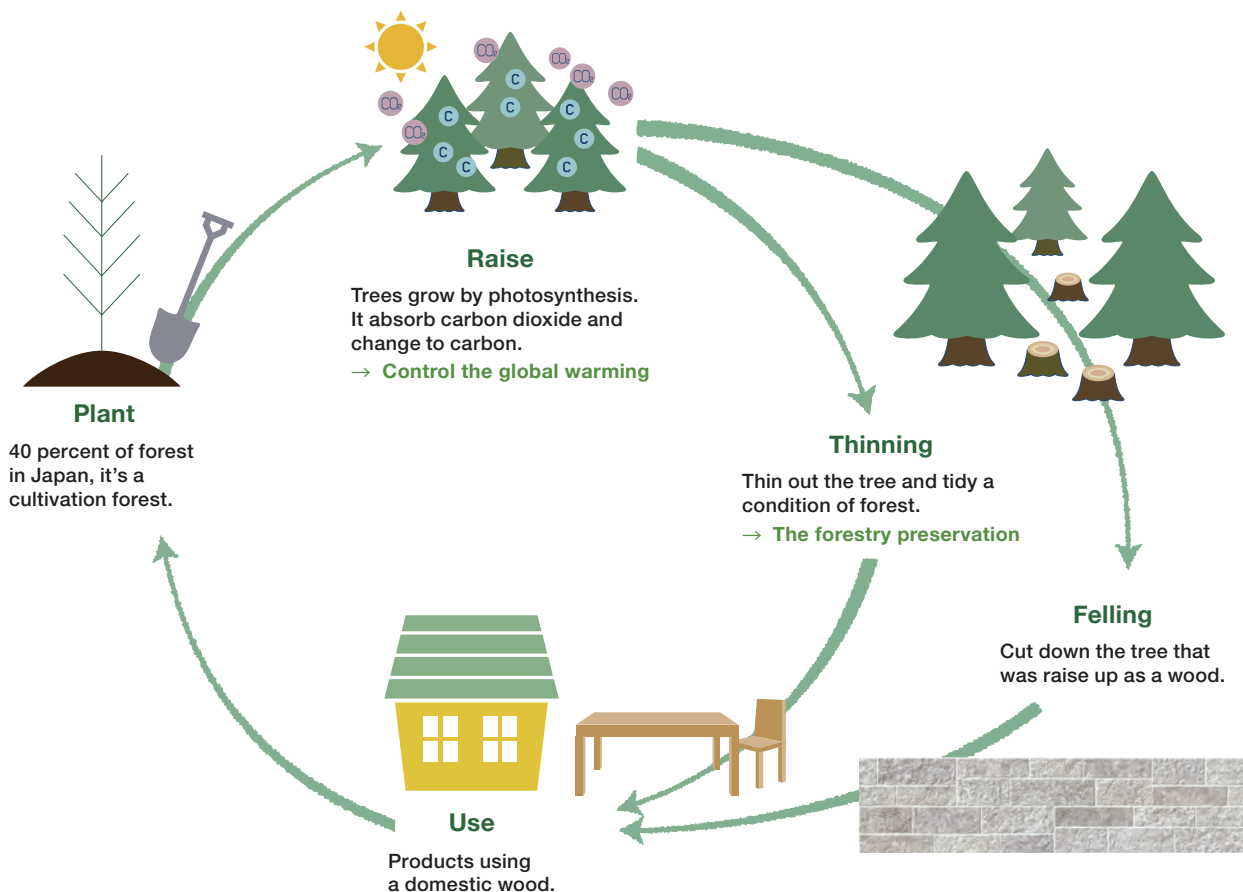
$CO_2$ $CO_2$ $CO_2$ $CO_2$ $CO_2$ $CO_2$
C C C C C C C C C

Raise

Trees grow by photosynthesis. It absorb carbon dioxide and change to carbon.
→ Control the global warming

Plant

40 percent of forest in Japan, it's a cultivation forest.

Thinning

Thin out the tree and tidy a condition of forest.
→ The forestry preservation

Felling

Cut down the tree that was raise up as a wood.

Use

Products using a domestic wood.